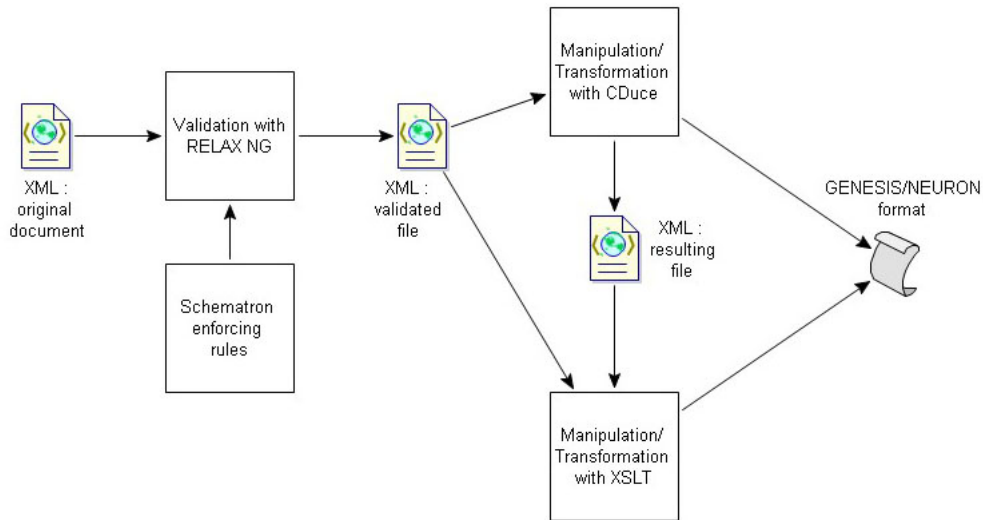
XML : original document

Validation with RELAX NG

Schematron enforcing rules

XML : validated file

Manipulation/ Transformation with CDuce

XML : resulting file

Manipulation/ Transformation with XSLT

GENESIS/NEURON format